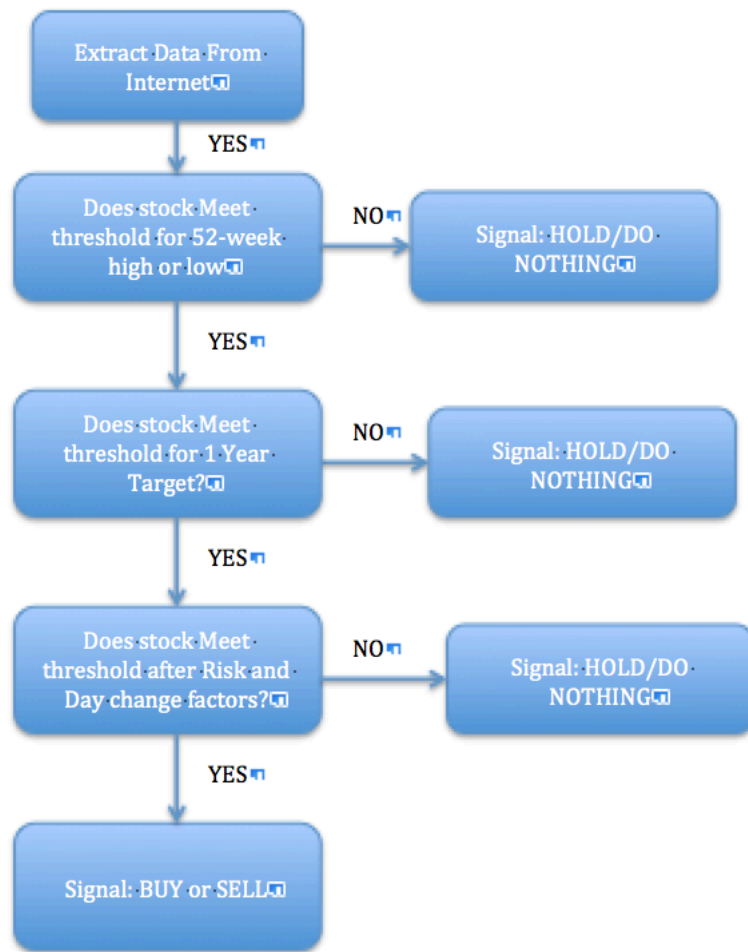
Extract Data From Internet

YES

Does stock Meet threshold for 52-week high or low

NO

Signal: HOLD/DO NOTHING

YES

Does stock Meet threshold for 1 Year Target?

NO

Signal: HOLD/DO NOTHING

YES

Does stock Meet threshold after Risk and Day change factors?

NO

Signal: HOLD/DO NOTHING

YES

Signal: BUY or SELL